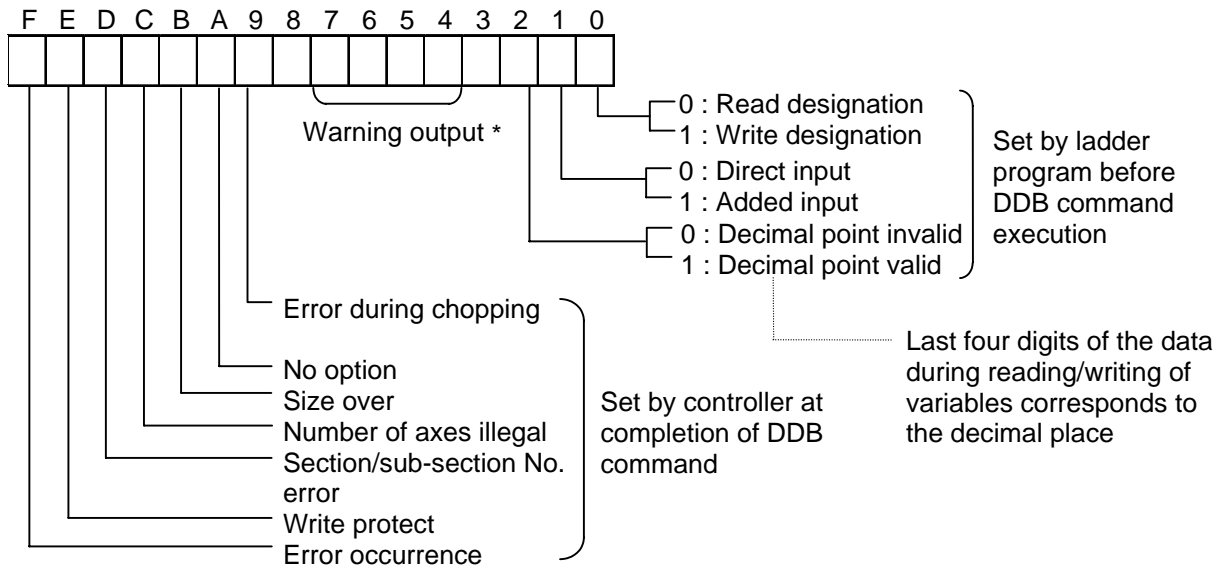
F E D C B A 9 8 7 6 5 4 3 2 1 0

Warning output *

0 : Read designation
1 : Write designation
0 : Direct input
1 : Added input
0 : Decimal point invalid
1 : Decimal point valid

Set by ladder program before DDB command execution

Last four digits of the data during reading/writing of variables corresponds to the decimal place

Error during chopping
No option
Size over
Number of axes illegal
Section/sub-section No. error
Write protect
Error occurrence

Set by controller at completion of DDB command